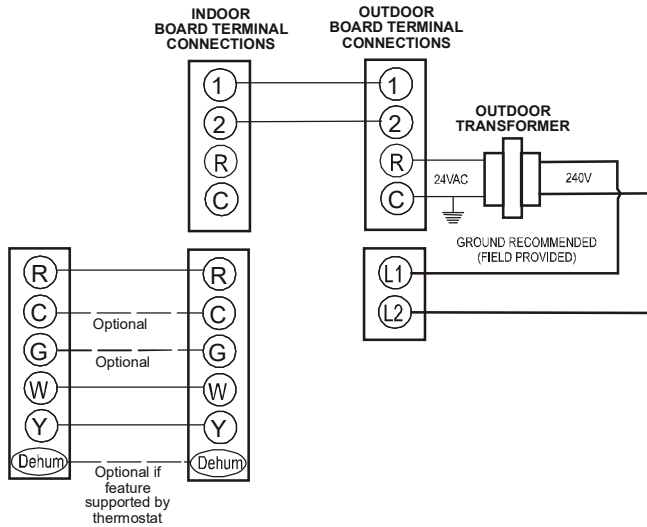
INDOOR BOARD TERMINAL CONNECTIONS

OUTDOOR BOARD TERMINAL CONNECTIONS

1
2
R
C

1
2
R
C

OUTDOOR TRANSFORMER

24VAC

240V

GROUND RECOMMENDED (FIELD PROVIDED)

L1
L2

R
C
G
W
Y
Dehum

Optional

Optional

Optional if feature supported by thermostat

R
C
G
W
Y
Dehum